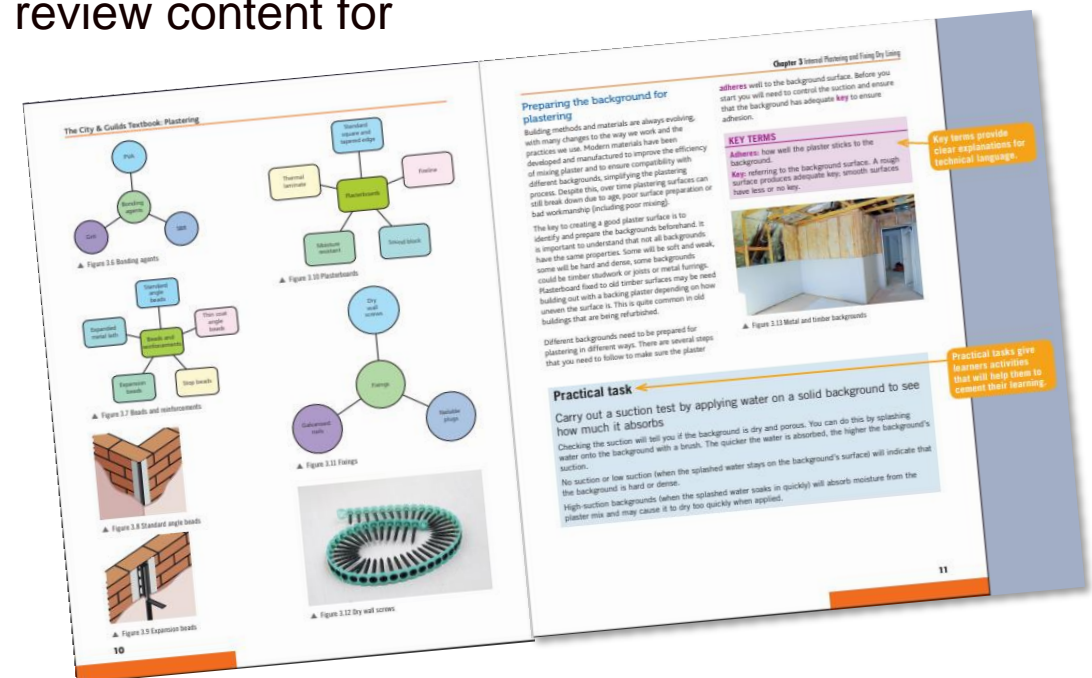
review content for

The City & Guilds Textbook: Plastering

PVA
Bonding agents
Grit
SBR

▲ Figure 3.6 Bonding agents

Standard square and tapered edge
Thermal laminate
Plasterboards
Fireline
Moisture resistant
Sound block

▲ Figure 3.10 Plasterboards

Standard angle beads
Thin coat angle beads
Expanded metal lath
Beads and reinforcements
Expansion beads
Stop beads

▲ Figure 3.7 Beads and reinforcements

Dry wall screws
Fixings
Galvanised nails
Rawlplugs

▲ Figure 3.11 Fixings

▲ Figure 3.8 Standard angle beads

▲ Figure 3.12 Dry wall screws

▲ Figure 3.9 Expansion beads

10

Chapter 3 Internal Plastering and Fixing Dry Lining

Preparing the background for plastering

Building methods and materials are always evolving, with many changes to the way we work and the practices we use. Modern materials have been developed and manufactured to improve the efficiency of mixing plaster and to ensure compatibility with different backgrounds, simplifying the plastering process. Despite this, over time plastering surfaces can still break down due to age, poor surface preparation or bad workmanship (including poor mixing).

The key to creating a good plaster surface is to identify and prepare the backgrounds beforehand. It is important to understand that not all backgrounds have the same properties. Some will be soft and weak, some will be hard and dense, some backgrounds could be timber studwork or joists or metal furrings. Plasterboard fixed to old timber surfaces may be need building out with a backing plaster depending on how uneven the surface is. This is quite common in old buildings that are being refurbished.

Different backgrounds need to be prepared for plastering in different ways. There are several steps that you need to follow to make sure the plaster adheres well to the background surface. Before you start you will need to control the suction and ensure that the background has adequate key to ensure adhesion.

KEY TERMS
Adheres: how well the plaster sticks to the background.
Key: referring to the background surface. A rough surface produces adequate key, smooth surfaces have less or no key.

Key terms provide clear explanations for technical language.

▲ Figure 3.13 Metal and timber backgrounds

Practical tasks give learners activities that will help them to cement their learning.

Practical task
Carry out a suction test by applying water on a solid background to see how much it absorbs

Checking the suction will tell you if the background is dry and porous. You can do this by splashing water onto the background with a brush. The quicker the water is absorbed, the higher the background's suction.

No suction or low suction (when the splashed water stays on the background's surface) will indicate that the background is hard or dense.

High-suction backgrounds (when the splashed water soaks in quickly) will absorb moisture from the plaster mix and may cause it to dry too quickly when applied.

11